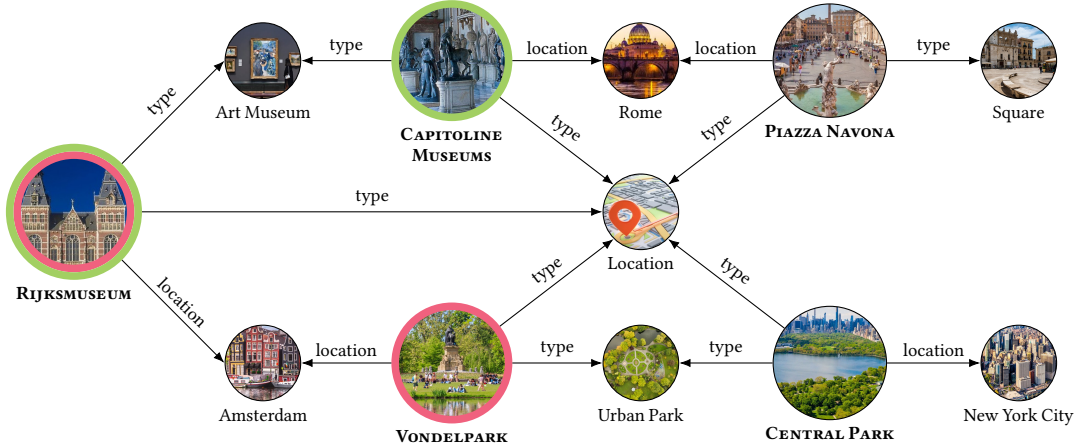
type

Art Museum

type

Capitoline Museums

location

Rome

location

Piazza Navona

type

Square

type

type

type

Rijksmuseum

type

Location

type

location

Amsterdam

location

Vondelpark

type

Urban Park

type

Central Park

location

New York City